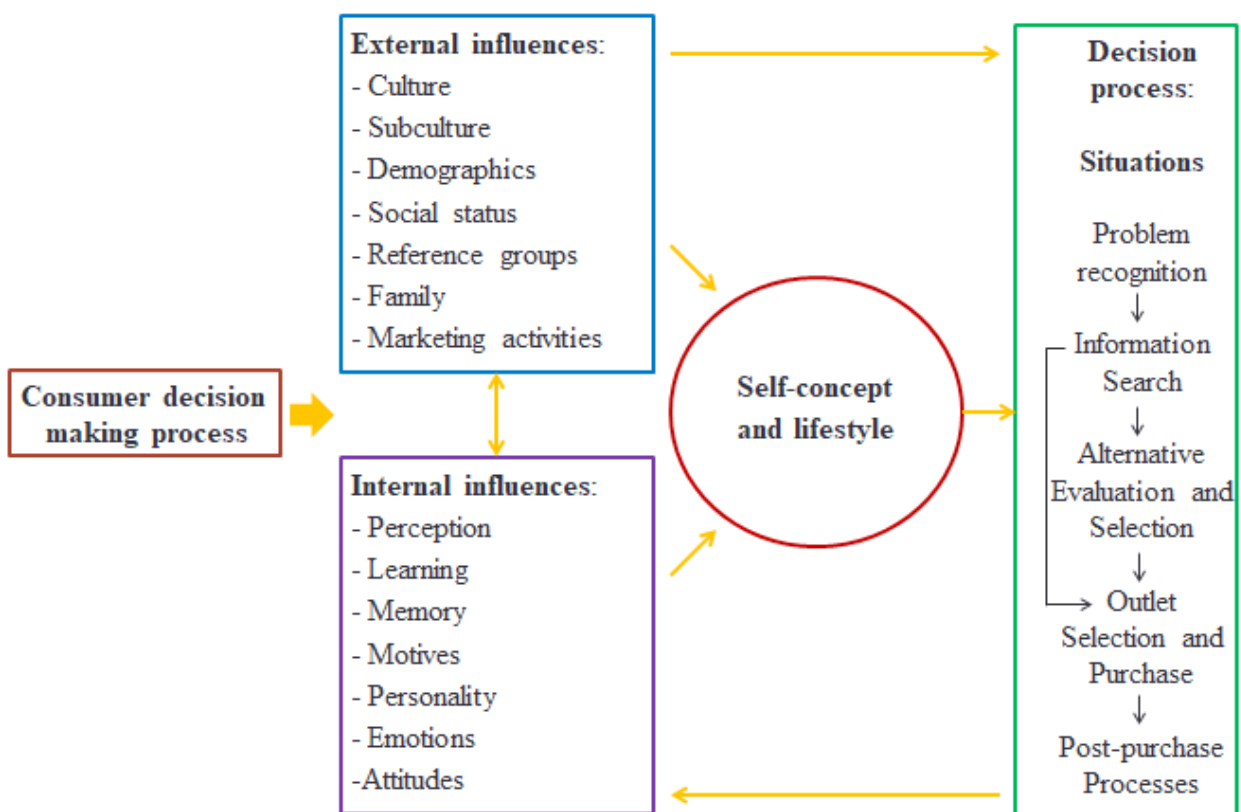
Consumer decision making process

External influences:
- Culture
- Subculture
- Demographics
- Social status
- Reference groups
- Family
- Marketing activities

Internal influences:
- Perception
- Learning
- Memory
- Motives
- Personality
- Emotions
-Attitudes

Self-concept and lifestyle

Decision process:

Situations

Problem recognition

Information Search

Alternative Evaluation and Selection

Outlet Selection and Purchase

Post-purchase Processes